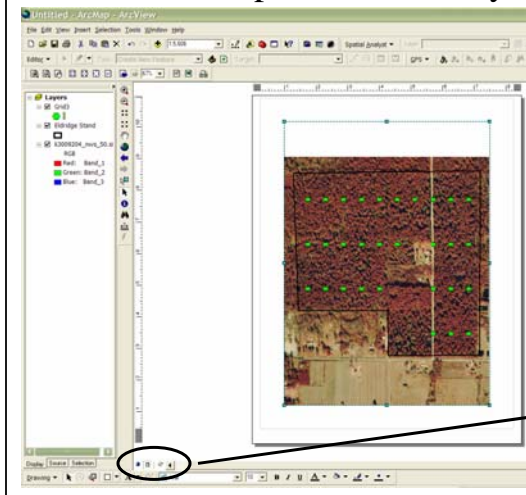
Untitled - ArcMap - ArcView

File Edit View Insert Selection Tools Window Help

1:5,609

Spatial Analyst

Editor

Create New Feature

Target:

GPS

Layers

Grid3

Eldridge Stand

k3009204_nwo_50.si

RGB

Red: Band_1

Green: Band_2

Blue: Band_3

Display Source Selection

Drawing